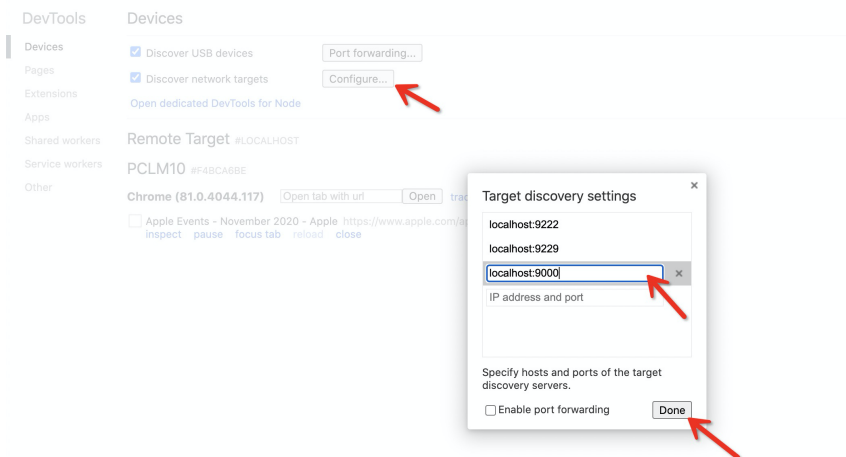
DevTools

Devices
Pages
Extensions
Apps
Shared workers
Service workers
Other

Devices

Discover USB devices
Port forwarding...

Discover network targets
Configure...

Open dedicated DevTools for Node

Remote Target #LOCALHOST

PCLM10 #F4BCA6BE

Chrome (81.0.4044.117)
Open tab with url
Open
trac

Apple Events - November 2020 - Apple https://www.apple.com/ap
inspect pause focus tab reload close

Target discovery settings
×

localhost:9222
localhost:9229
localhost:9000
×
IP address and port

Specify hosts and ports of the target discovery servers.

Enable port forwarding
Done